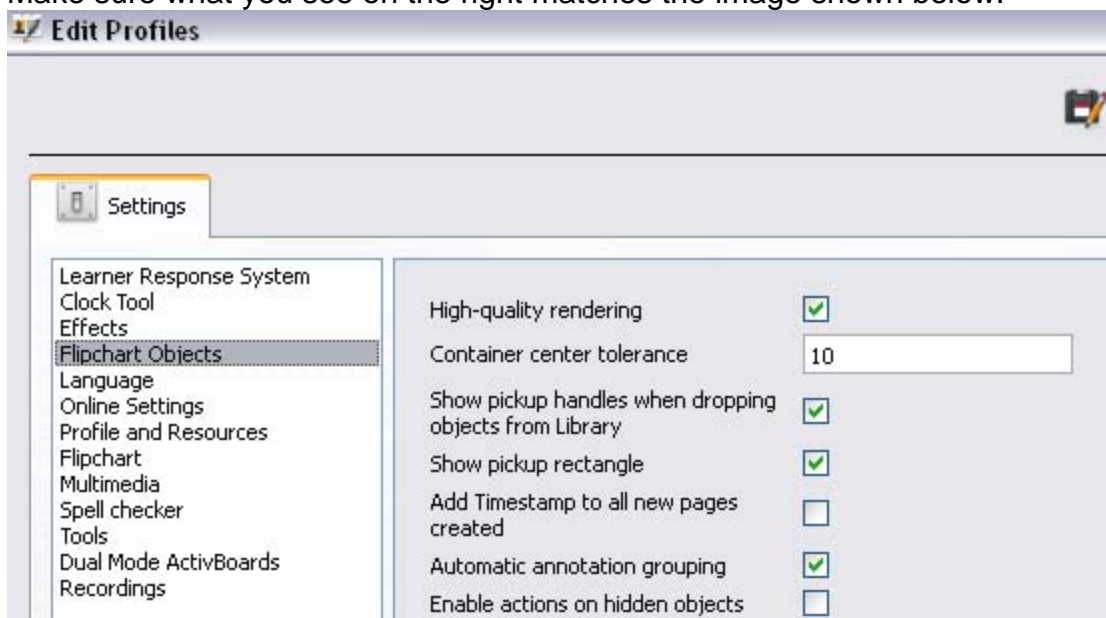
Edit Profiles

Settings

Learner Response System
Clock Tool
Effects
Flipchart Objects
Language
Online Settings
Profile and Resources
Flipchart
Multimedia
Spell checker
Tools
Dual Mode ActivBoards
Recordings

High-quality rendering
Container center tolerance 10
Show pickup handles when dropping objects from Library
Show pickup rectangle
Add Timestamp to all new pages created
Automatic annotation grouping
Enable actions on hidden objects